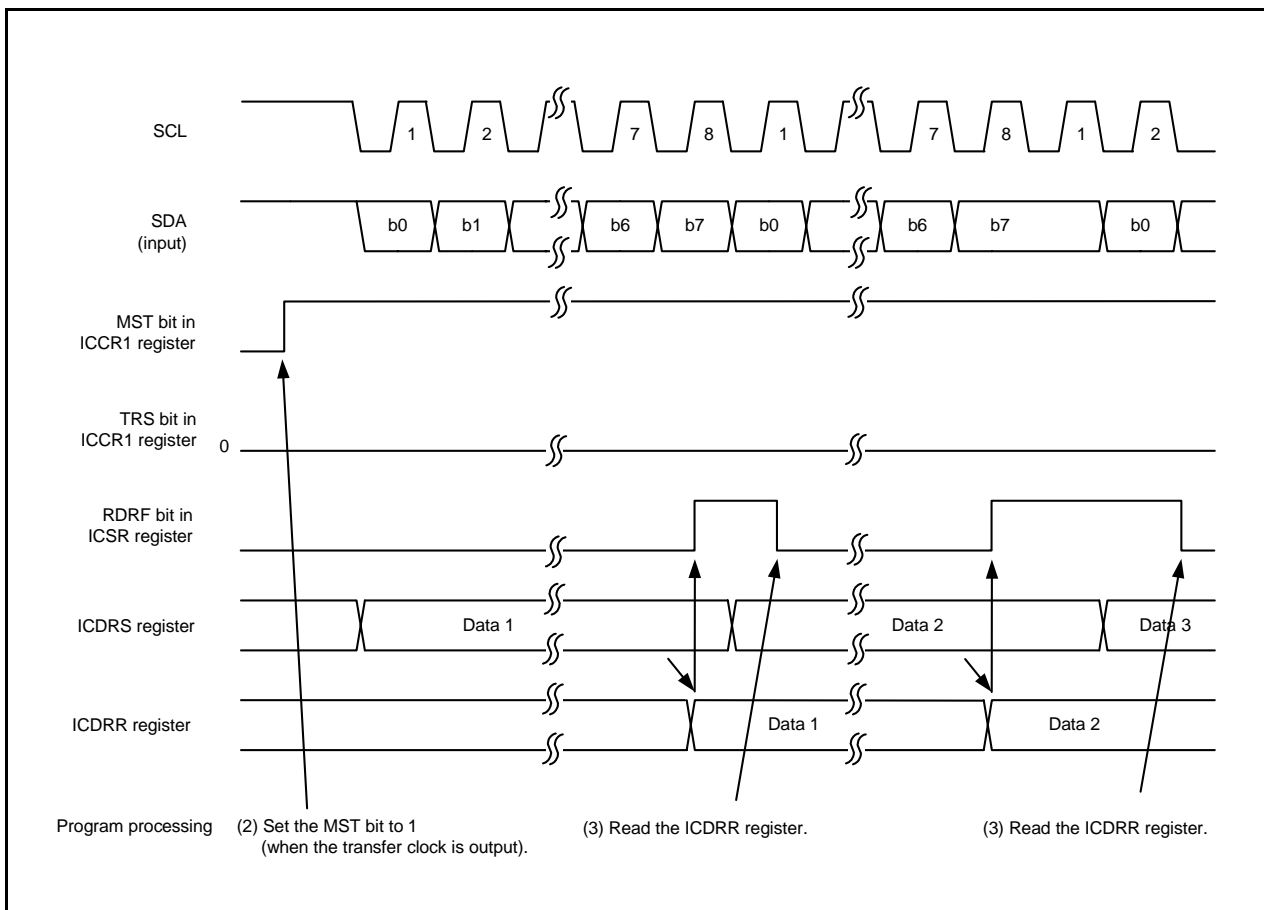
SCL
1 2 7 8 1 7 8 1 2

SDA
(input)
b0 b1 b6 b7 b0 b6 b7 b0

MST bit in
ICCR1 register

TRS bit in
ICCR1 register
0

RDRF bit in
ICSR register

ICDRS register
Data 1
Data 2
Data 3

ICDRR register
Data 1
Data 2

Program processing
(2) Set the MST bit to 1
(when the transfer clock is output).
(3) Read the ICDRR register.
(3) Read the ICDRR register.